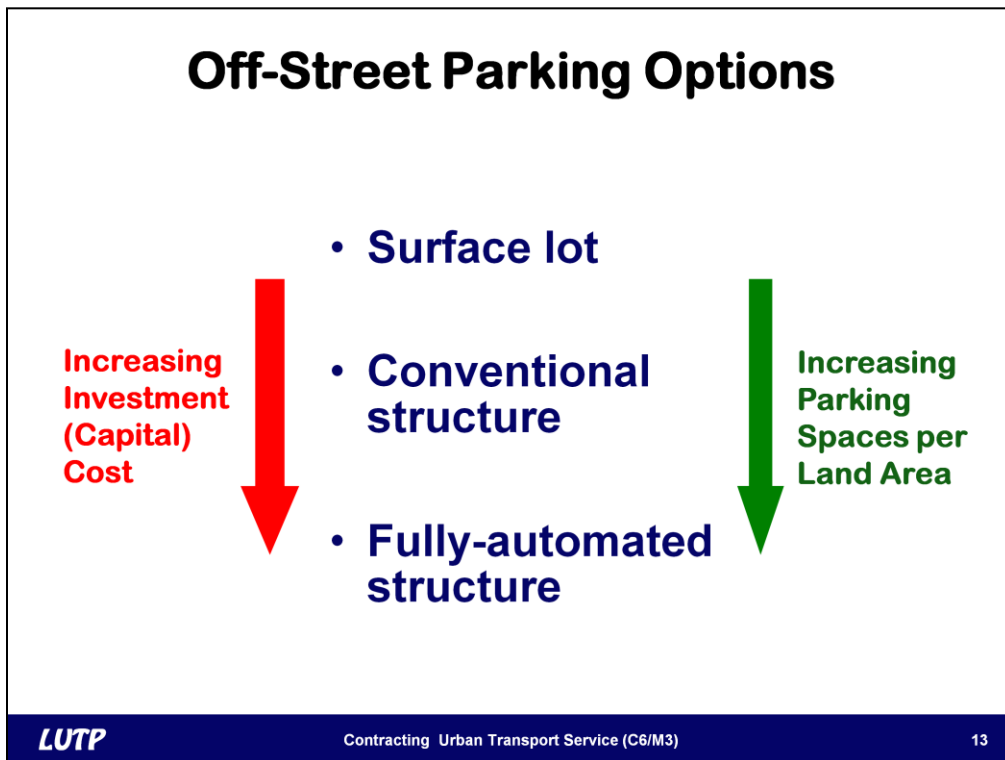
Off-Street Parking Options

Increasing Investment (Capital) Cost

- Surface lot
- Conventional structure
- Fully-automated structure

Increasing Parking Spaces per Land Area

LUTP

Contracting Urban Transport Service (C6/M3)

13